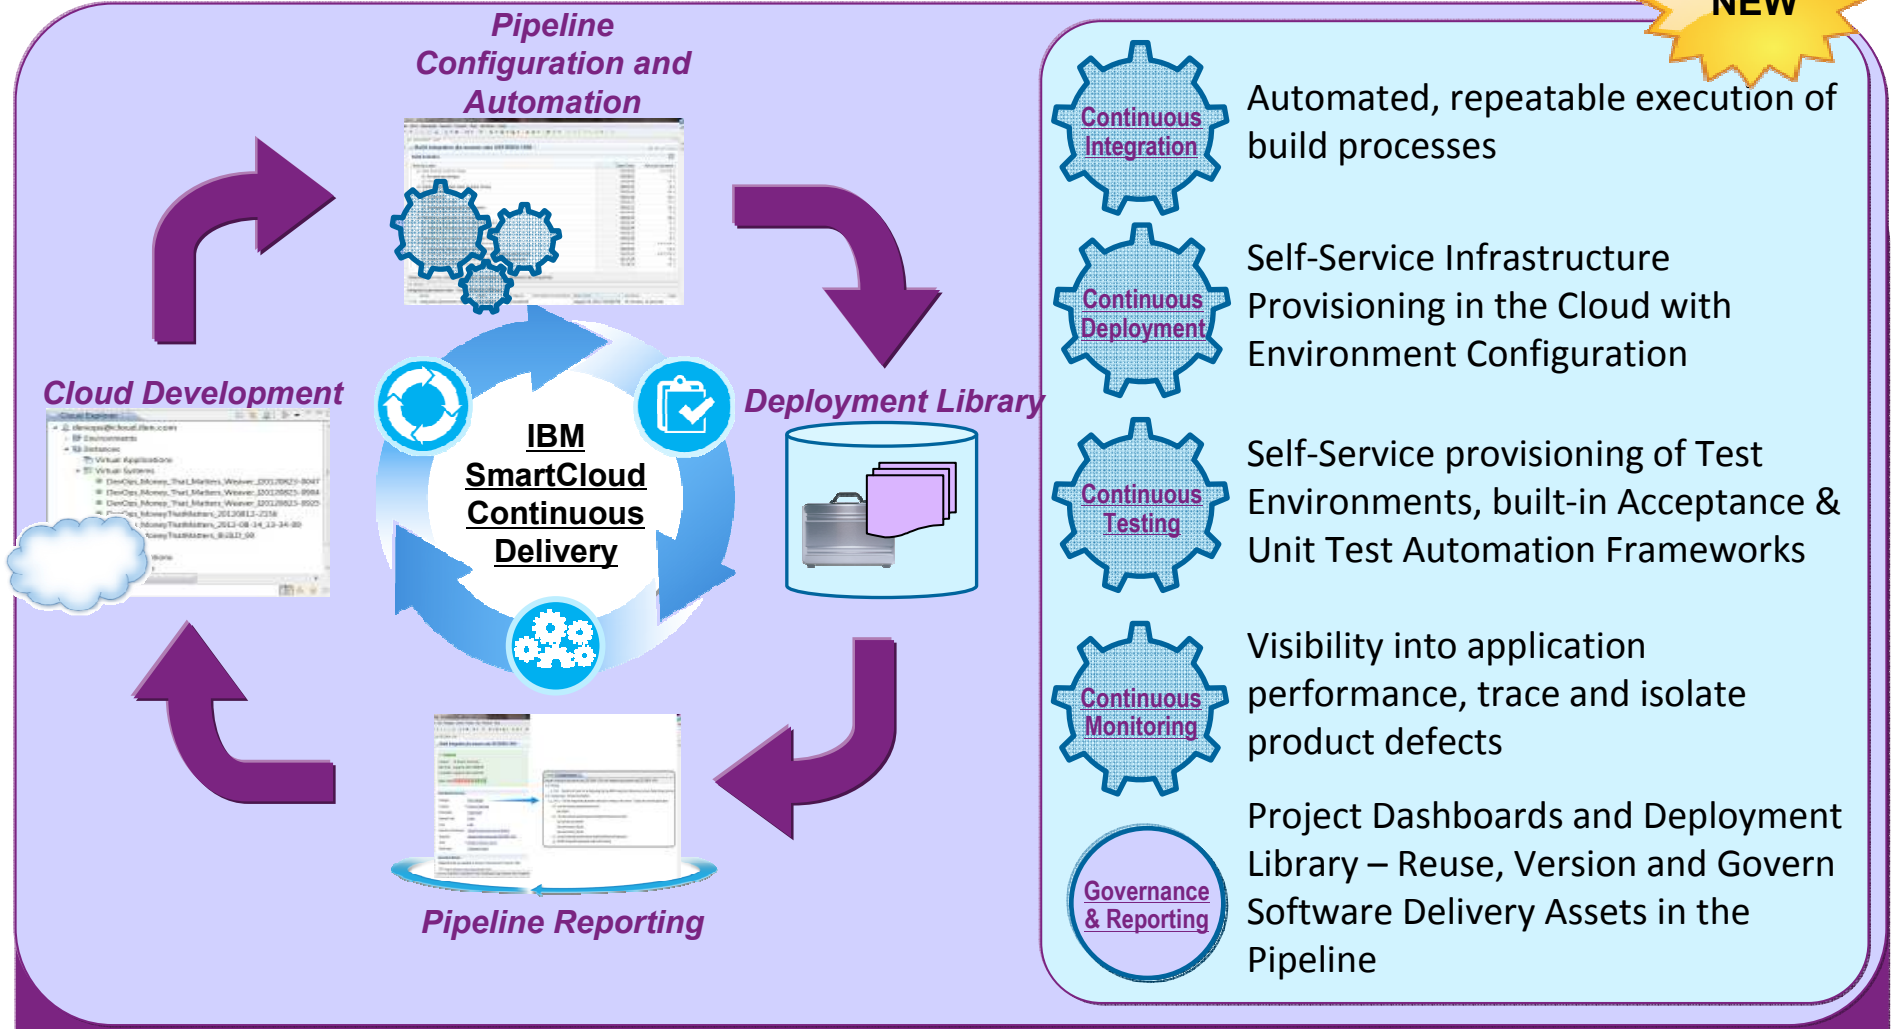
Pipeline Configuration and Automation

Cloud Development

IBM SmartCloud Continuous Delivery

Deployment Library

Pipeline Reporting

NEW

Continuous Integration

Automated, repeatable execution of build processes

Continuous Deployment

Self-Service Infrastructure Provisioning in the Cloud with Environment Configuration

Continuous Testing

Self-Service provisioning of Test Environments, built-in Acceptance & Unit Test Automation Frameworks

Continuous Monitoring

Visibility into application performance, trace and isolate product defects

Governance & Reporting

Project Dashboards and Deployment Library – Reuse, Version and Govern Software Delivery Assets in the Pipeline